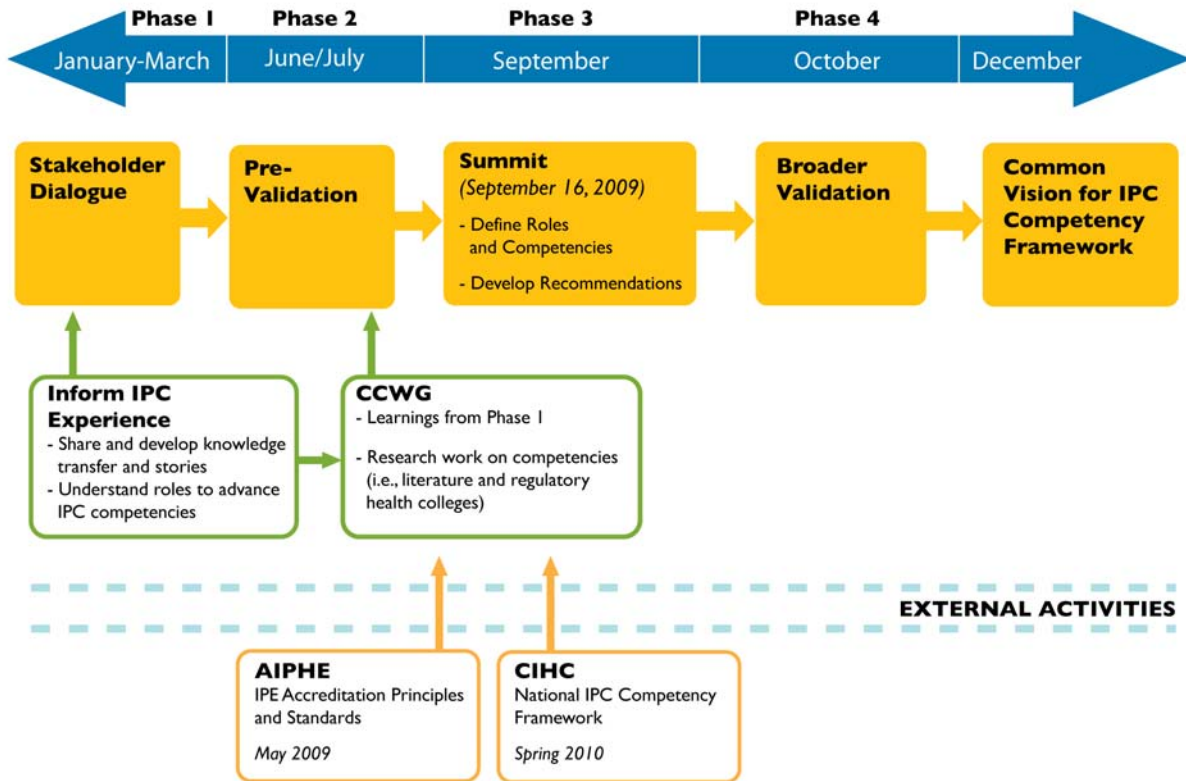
Phase 1
Phase 2
Phase 3
Phase 4

January-March
June/July
September
October
December

Stakeholder Dialogue

Pre-Validation

Summit
(September 16, 2009)
- Define Roles and Competencies
- Develop Recommendations

Broader Validation

Common Vision for IPC Competency Framework

Inform IPC Experience
- Share and develop knowledge transfer and stories
- Understand roles to advance IPC competencies

CCWG
- Learnings from Phase 1
- Research work on competencies (i.e., literature and regulatory health colleges)

EXTERNAL ACTIVITIES

AIPHE
IPE Accreditation Principles and Standards
May 2009

CIHC
National IPC Competency Framework
Spring 2010